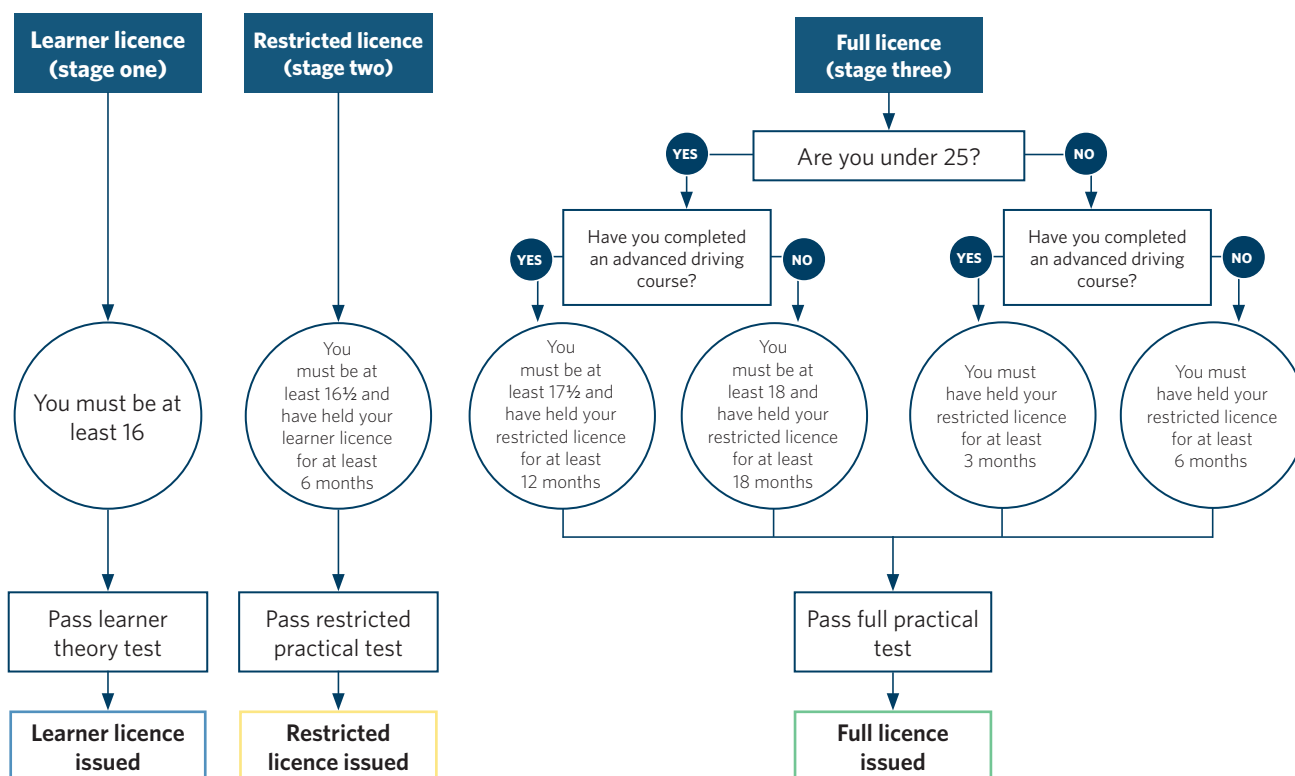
Learner licence (stage one)

You must be at least 16

Pass learner theory test

Learner licence issued

Restricted licence (stage two)

You must be at least 16½ and have held your learner licence for at least 6 months

Pass restricted practical test

Restricted licence issued

Full licence (stage three)

YES

Are you under 25?

NO

YES

Have you completed an advanced driving course?

NO

YES

Have you completed an advanced driving course?

NO

You must be at least 17½ and have held your restricted licence for at least 12 months

You must be at least 18 and have held your restricted licence for at least 18 months

You must have held your restricted licence for at least 3 months

You must have held your restricted licence for at least 6 months

Pass full practical test

Full licence issued